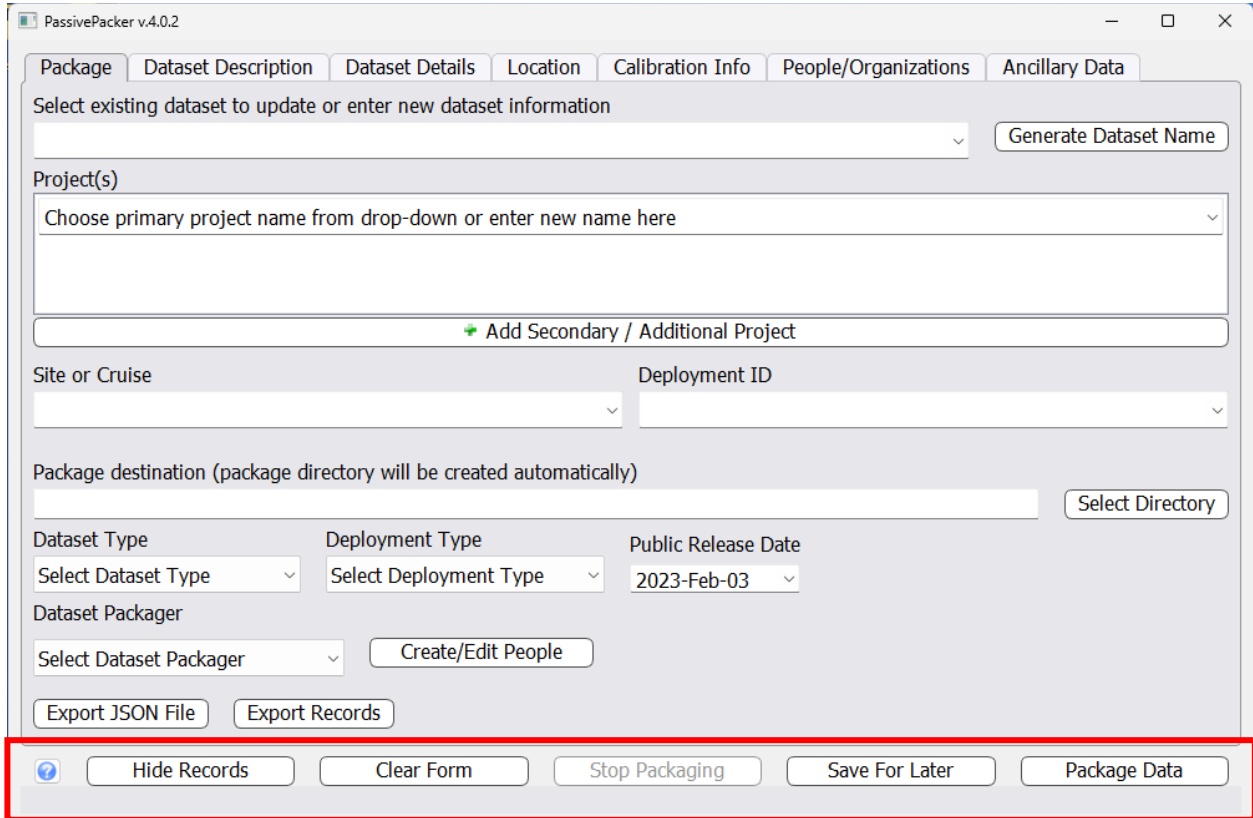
PassivePacker v.4.0.2

Package | Dataset Description | Dataset Details | Location | Calibration Info | People/Organizations | Ancillary Data

Select existing dataset to update or enter new dataset information

Generate Dataset Name

Project(s)

Choose primary project name from drop-down or enter new name here

Add Secondary / Additional Project

Site or Cruise

Deployment ID

Package destination (package directory will be created automatically)

Select Directory

Dataset Type

Select Dataset Type

Deployment Type

Select Deployment Type

Public Release Date

2023-Feb-03

Dataset Packager

Select Dataset Packager

Create/Edit People

Export JSON File

Export Records

Hide Records

Clear Form

Stop Packaging

Save For Later

Package Data